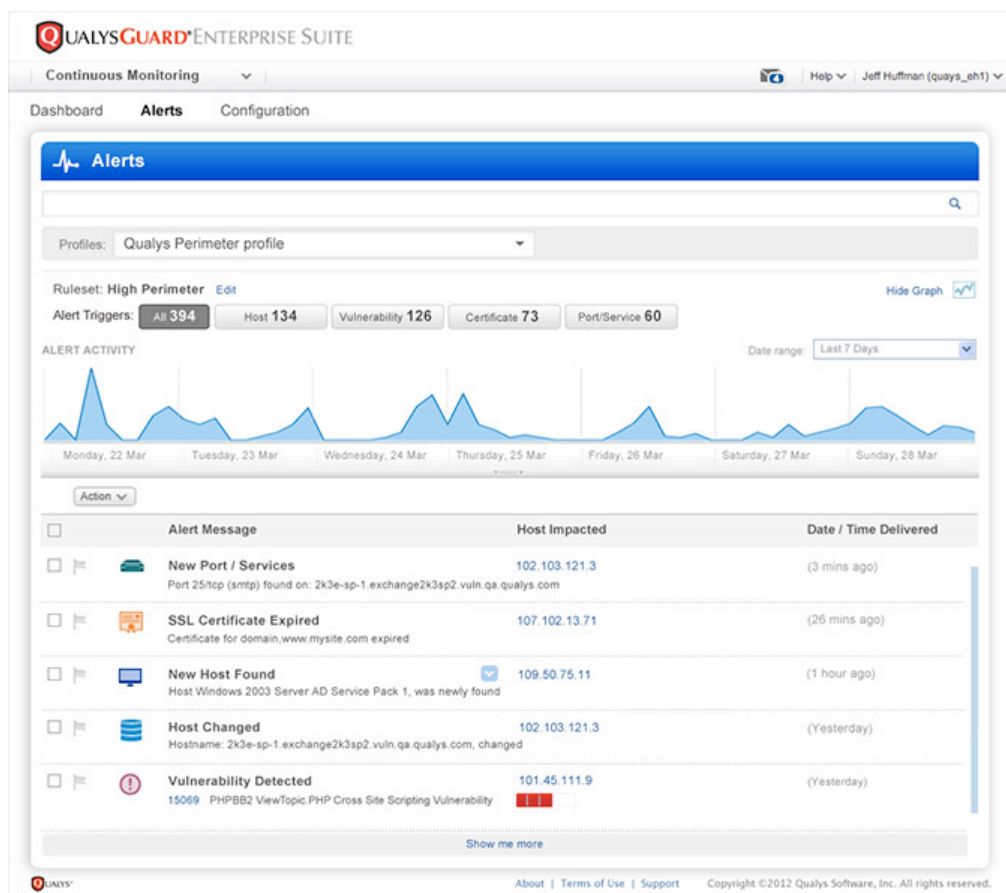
QUALYSGUARD® ENTERPRISE SUITE

Continuous Monitoring

Help Jeff Huffman (quays_eh1)

Dashboard Alerts Configuration

Alerts

Profiles: Qualys Perimeter profile

Ruleset: High Perimeter Edit

Hide Graph

Alert Triggers: All 394 Host 134 Vulnerability 126 Certificate 73 Port/Service 60

ALERT ACTIVITY

Date range: Last 7 Days

Monday, 22 Mar Tuesday, 23 Mar Wednesday, 24 Mar Thursday, 25 Mar Friday, 26 Mar Saturday, 27 Mar Sunday, 28 Mar

Action

| | | Alert Message | Host Impacted | Date / Time Delivered |
|---|---|---|---|---|
| | | New Port / Services<br>Port 25/tcp (smtp) found on: 2k3e-sp-1.exchange2k3sp2.vuln.qa.qualys.com | 102.103.121.3 | (3 mins ago) |
| | | SSL Certificate Expired<br>Certificate for domain,www.mysite.com expired | 107.102.13.71 | (26 mins ago) |
| | | New Host Found<br>Host Windows 2003 Server AD Service Pack 1, was newly found | 109.50.75.11 | (1 hour ago) |
| | | Host Changed<br>Hostname: 2k3e-sp-1.exchange2k3sp2.vuln.qa.qualys.com, changed | 102.103.121.3 | (Yesterday) |
| | | Vulnerability Detected<br>15069 PHPBB2 ViewTopic.PHP Cross Site Scripting Vulnerability | 101.45.111.9 | (Yesterday) |

Show me more

QUALYS® About | Terms of Use | Support Copyright ©2012 Qualys Software, Inc. All rights reserved.